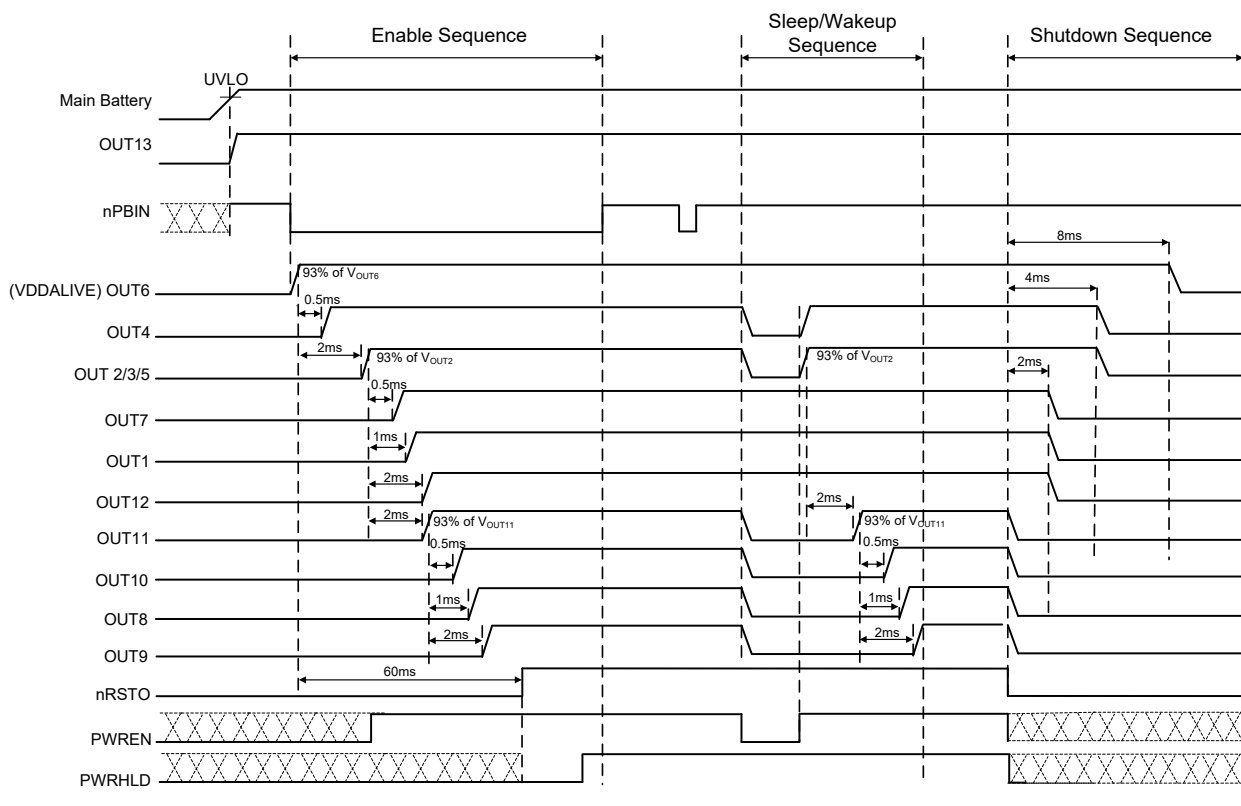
Enable Sequence

Sleep/Wakeup Sequence

Shutdown Sequence

UVLO

Main Battery

OUT13

nPBIN

8ms

(VDDALIVE) OUT6

93% of $V_{OUT6}$

4ms

0.5ms

OUT4

2ms

93% of $V_{OUT2}$

93% of $V_{OUT2}$

2ms

OUT 2/3/5

0.5ms

OUT7

1ms

OUT1

2ms

OUT12

2ms

2ms

93% of $V_{OUT11}$

93% of $V_{OUT11}$

OUT11

0.5ms

0.5ms

OUT10

1ms

1ms

OUT8

2ms

2ms

OUT9

60ms

nRSTO

PWREN

PWRHLD